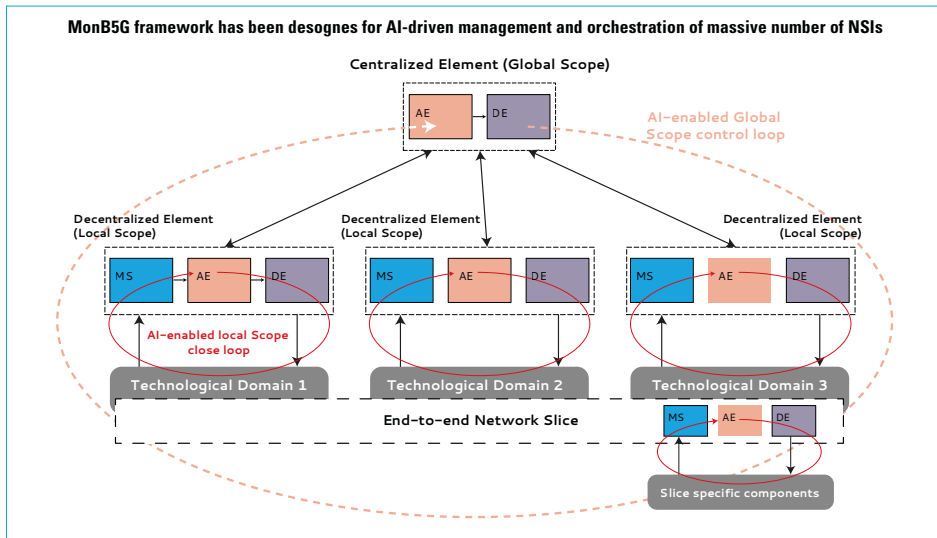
MonB5G framework has been desognes for AI-driven management and orchestration of massive number of NSIs

Centralized Element (Global Scope)

AE

DE

AI-enabled Global Scope control loop

Decentralized Element (Local Scope)

Decentralized Element (Local Scope)

Decentralized Element (Local Scope)

MS

AE

DE

MS

AE

DE

MS

AE

DE

AI-enabled local Scope close loop

Technological Domain 1

Technological Domain 2

Technological Domain 3

End-to-end Network Slice

MS

AE

DE

Slice specific components